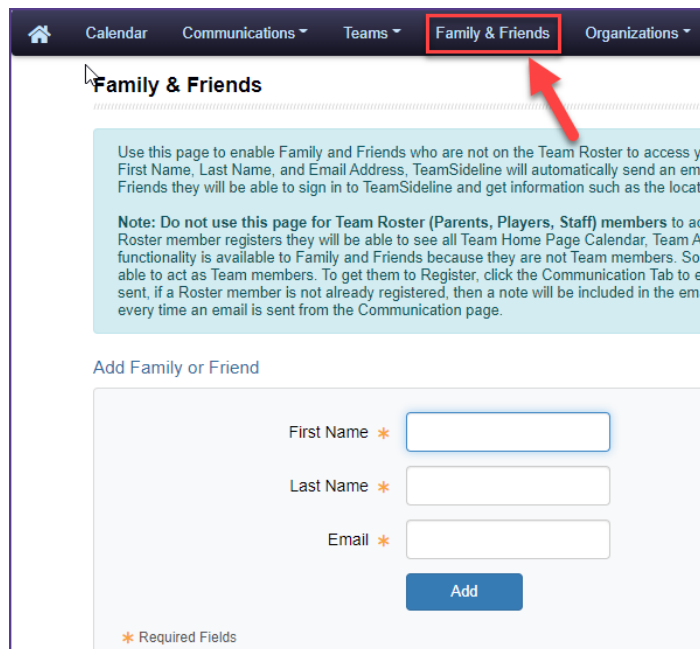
Calendar Communications▾ Teams▾ Family & Friends Organizations▾

Family & Friends

Use this page to enable Family and Friends who are not on the Team Roster to access y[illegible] First Name, Last Name, and Email Address, TeamSideline will automatically send an em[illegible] Friends they will be able to sign in to TeamSideline and get information such as the loca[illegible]

Note: Do not use this page for Team Roster (Parents, Players, Staff) members to ac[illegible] Roster member registers they will be able to see all Team Home Page Calendar, Team A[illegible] functionality is available to Family and Friends because they are not Team members. So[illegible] able to act as Team members. To get them to Register, click the Communication Tab to e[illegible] sent, if a Roster member is not already registered, then a note will be included in the em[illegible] every time an email is sent from the Communication page.

Add Family or Friend

First Name *

Last Name *

Email *

Add

* Required Fields